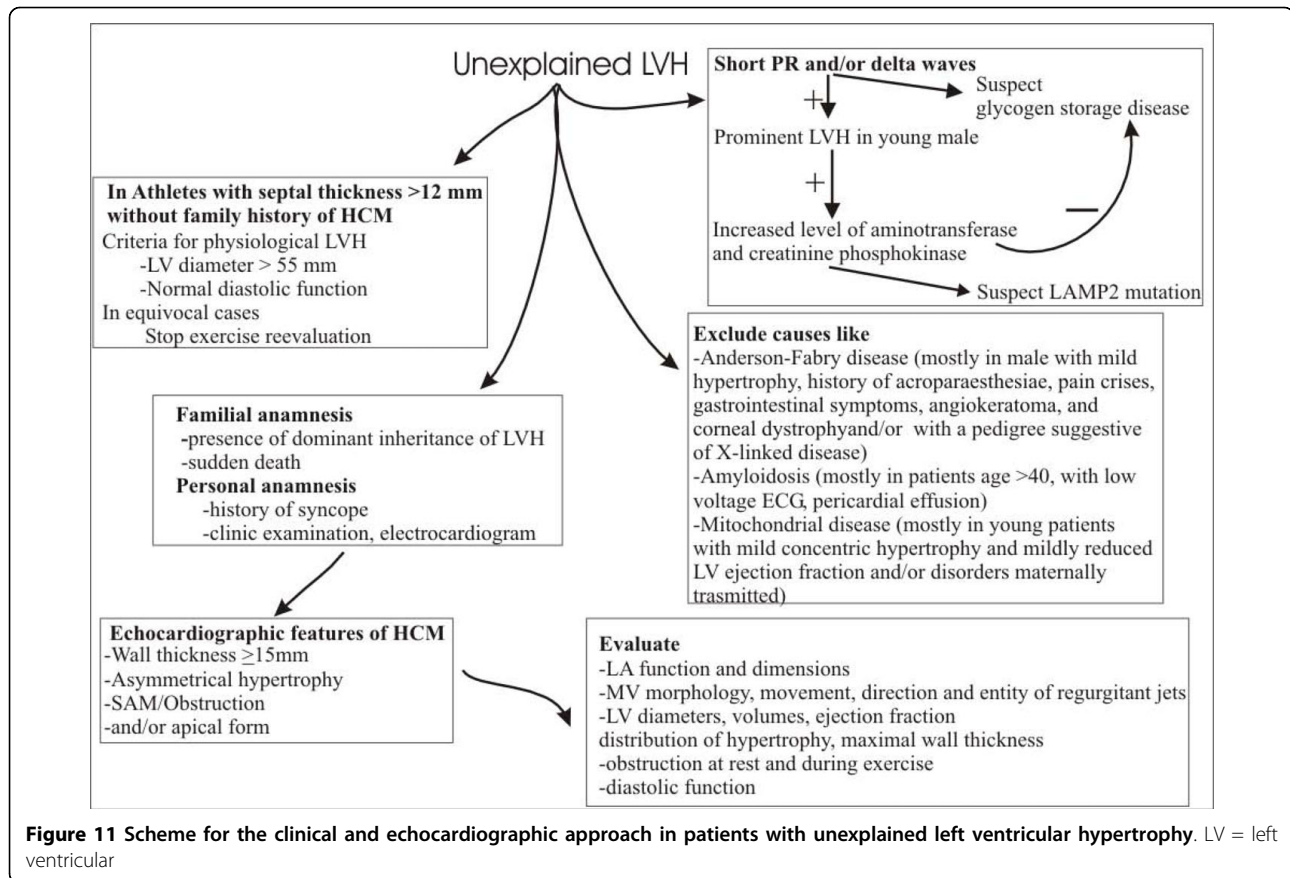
Unexplained LVH

Short PR and/or delta waves

+

Suspect glycogen storage disease

Prominent LVH in young male

+

Increased level of aminotransferase and creatinine phosphokinase

—

Suspect LAMP2 mutation

In Athletes with septal thickness >12 mm without family history of HCM
Criteria for physiological LVH
-LV diameter > 55 mm
-Normal diastolic function
In equivocal cases
Stop exercise reevaluation

Exclude causes like
-Anderson-Fabry disease (mostly in male with mild hypertrophy, history of acroparaesthesiae, pain crises, gastrointestinal symptoms, angiokeratoma, and corneal dystrophyand/or with a pedigree suggestive of X-linked disease)
-Amyloidosis (mostly in patients age >40, with low voltage ECG, pericardial effusion)
-Mitochondrial disease (mostly in young patients with mild concentric hypertrophy and mildly reduced LV ejection fraction and/or disorders maternally trasmitted)

Familial anamnesis
-presence of dominant inheritance of LVH
-sudden death
Personal anamnesis
-history of syncope
-clinic examination, electrocardiogram

Echocardiographic features of HCM
-Wall thickness $\geq$15mm
-Asymmetrical hypertrophy
-SAM/Obstruction
-and/or apical form

Evaluate
-LA function and dimensions
-MV morphology, movement, direction and entity of regurgitant jets
-LV diameters, volumes, ejection fraction
distribution of hypertrophy, maximal wall thickness
-obstruction at rest and during exercise
-diastolic function

Figure 11 Scheme for the clinical and echocardiographic approach in patients with unexplained left ventricular hypertrophy. LV = left ventricular